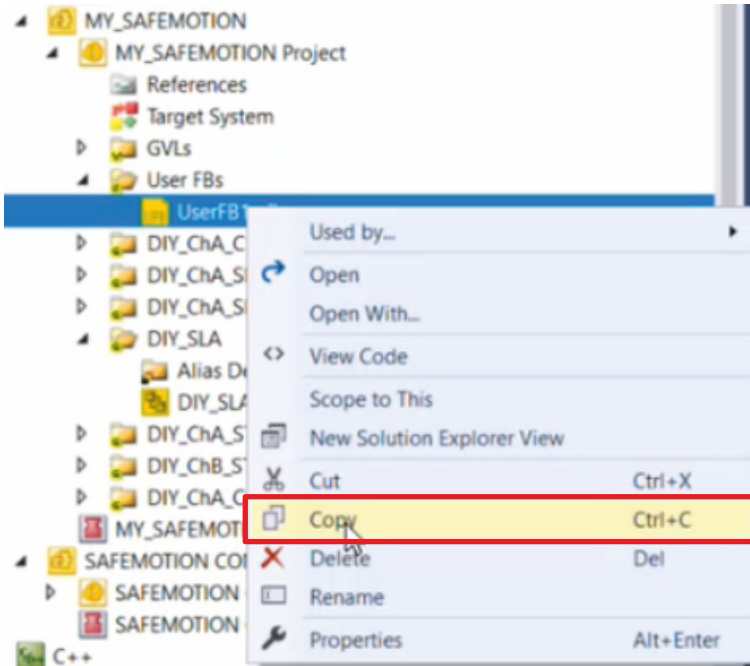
MY_SAFEMOTION
MY_SAFEMOTION Project
References
Target System
GVLs
User FBs
UserFB1
DIY_ChA_C
DIY_ChA_S
DIY_ChA_S
DIY_SLA
Alias De
DIY_SLA
DIY_ChA_S
DIY_ChB_S
DIY_ChA_C
MY_SAFEMOT
SAFEMOTION CO
SAFEMOTION
SAFEMOTION
C++

Used by...
Open
Open With...
View Code
Scope to This
New Solution Explorer View
Cut Ctrl+X
Copy Ctrl+C
Delete Del
Rename
Properties Alt+Enter